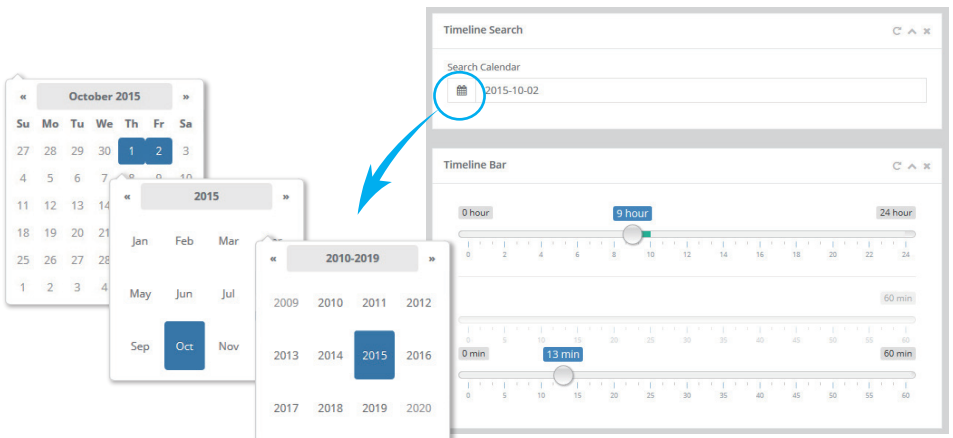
Timeline Search

Search Calendar

2015-10-02

Timeline Bar

0 hour

9 hour

24 hour

0 2 4 6 8 10 12 14 16 18 20 22 24

60 min

0 5 10 15 20 25 30 35 40 45 50 55 60

0 min

13 min

60 min

0 5 10 15 20 25 30 35 40 45 50 55 60

« October 2015 »

| Su | Mo | Tu | We | Th | Fr | Sa |
|---|---|---|---|---|---|---|
| 27 | 28 | 29 | 30 | 1 | 2 | 3 |
| 4 | 5 | 6 | 7 | 8 | 9 | 10 |
| 11 | 12 | 13 | 14 | | | |
| 18 | 19 | 20 | 21 | | | |
| 25 | 26 | 27 | 28 | | | |
| 1 | 2 | 3 | 4 | | | |

« 2015 »

| Jan | Feb | Mar |
|---|---|---|
| May | Jun | Jul |
| Sep | Oct | Nov |

« 2010-2019 »

| 2009 | 2010 | 2011 | 2012 |
|---|---|---|---|
| 2013 | 2014 | 2015 | 2016 |
| 2017 | 2018 | 2019 | 2020 |